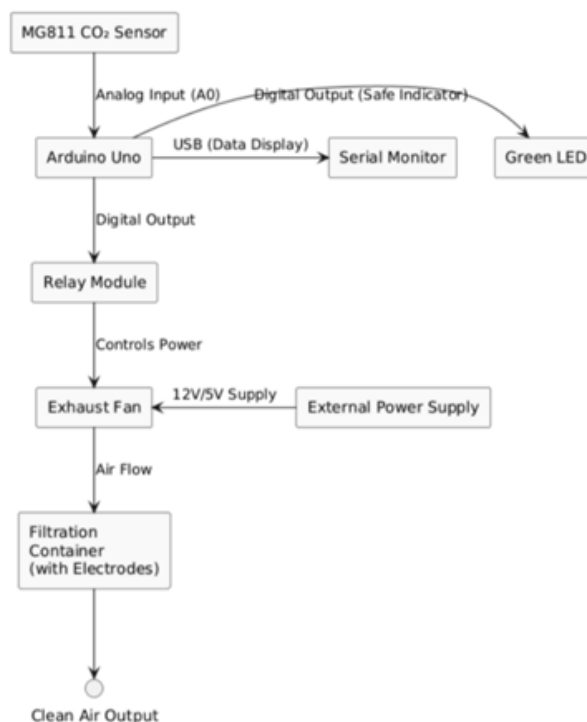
MG811 CO₂ Sensor

Analog Input (A0)

Digital Output (Safe Indicator)

Arduino Uno

USB (Data Display)

Serial Monitor

Green LED

Digital Output

Relay Module

Controls Power

Exhaust Fan

12V/5V Supply

External Power Supply

Air Flow

Filtration Container (with Electrodes)

Clean Air Output